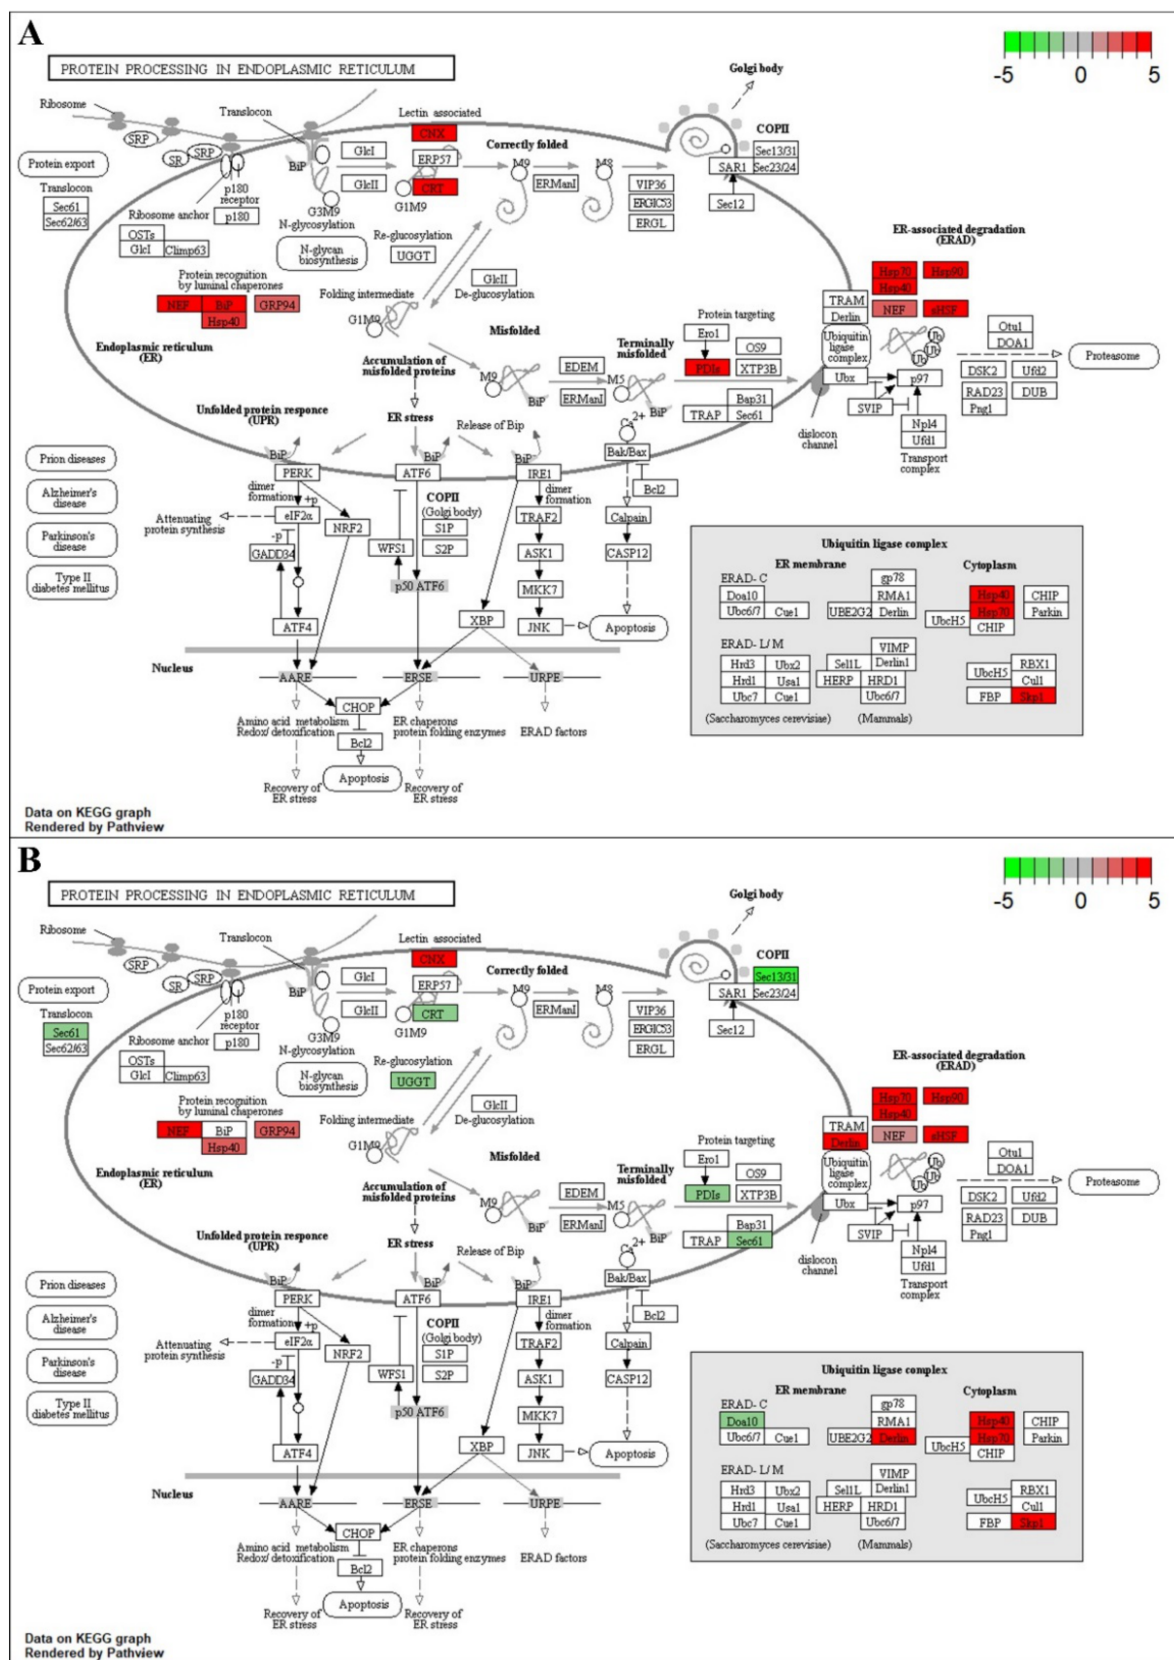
A

PROTEIN PROCESSING IN ENDOPLASMIC RETICULUM

-5 0 5

Golgi body

Ribosome
Translocon
Lectin associated
CNX
SRP
SR SRP
BiP
GlcI
ERP57
Correctly folded
M9
M8
COPII
Sec13/31
SAR1 Sec23/24
Protein export
Translocon
Sec61
Sec62/63
p180 receptor
Ribosome anchor p180
GlcII
CRT
G1M9
ERManI
VIP36
ERGIC53
ERGL
Sec12
G3M9
N-glycosylation
OSTs
GlcI Climp63
N-glycan biosynthesis
Re-glucosylation
UGGT
ER-associated degradation (ERAD)
Protein recognition by luminal chaperones
NEF BiP GRP94
Hsp40
Folding intermediate
GlcII
De-glucosylation
Hsp70 Hsp90
Hsp40
NEF sHSP
TRAM
Derlin
G1M9
Protein targeting
Ero1
Endoplasmic reticulum (ER)
Misfolded
Terminally misfolded
OS9
PDIs XTP3B
Ubiquitin ligase complex
Ub
Ub
Ub
Otu1
DOA1
Proteasome
Accumulation of misfolded proteins
EDEM
M9
M5
BiP
ERManI
Bap31
TRAP Sec61
Ubx
p97
DSK2 Ufd2
RAD23 DUB
Png1
SVIP
Unfolded protein responce (UPR)
ER stress
Release of Bip
$Ca^{2+}$ BiP
dislocon channel
Npl4
Ufd1
Transport complex
Prion diseases
BiP
PERK
BiP
ATF6
BiP
IRE1
Bak/Bax
Alzheimer's disease
dimer formation
+p
eIF2α
COPII (Golgi body)
S1P
S2P
dimer formation
Bcl2
Attenuating protein synthesis
NRF2
TRAF2
Calpain
Parkinson's disease
-P
GADD34
WFS1
ASK1
CASP12
Type II diabetes mellitus
p50 ATF6
MKK7
Ubiquitin ligase complex
ER membrane
Cytoplasm
ERAD- C
gp78
Doa10
RMA1
Hsp40 CHIP
Ubc6/7 Cue1
UBE2G2 Derlin
UbcH5 Hsp70 Parkin
CHIP
ATF4
XBP
JNK
Apoptosis
ERAD- L/ M
VIMP
Hrd3 Ubx2
Sel1L Derlin1
UbcH5
RBX1
Hrd1 Usa1
HERP HRD1
Cul1
Ubc7 Cue1
Ubc6/7
FBP Skp1
Nucleus
AARE
ERSE
UPRE
(Saccharomyces cerevisiae)
(Mammals)
CHOP
Amino acid metabolism Redox/ detoxification
ER chaperons protein folding enzymes
ERAD factors
Bcl2
Apoptosis
Recovery of ER stress
Recovery of ER stress
Data on KEGG graph
Rendered by Pathview

B

PROTEIN PROCESSING IN ENDOPLASMIC RETICULUM

-5 0 5

Golgi body

Ribosome
Translocon
Lectin associated
CNX
SRP
SR SRP
BiP
GlcI
ERP57
Correctly folded
M9
M8
COPII
Sec13/31
SAR1 Sec23/24
Protein export
Translocon
Sec61
Sec62/63
p180 receptor
Ribosome anchor p180
GlcII
CRT
G1M9
ERManI
VIP36
ERGIC53
ERGL
Sec12
G3M9
N-glycosylation
OSTs
GlcI Climp63
N-glycan biosynthesis
Re-glucosylation
UGGT
ER-associated degradation (ERAD)
Protein recognition by luminal chaperones
NEF BiP GRP94
Hsp40
Folding intermediate
GlcII
De-glucosylation
Hsp70 Hsp90
Hsp40
TRAM
Derlin
NEF sHSP
G1M9
Protein targeting
Ero1
Endoplasmic reticulum (ER)
Misfolded
Terminally misfolded
OS9
PDIs XTP3B
Ubiquitin ligase complex
Ub
Ub
Ub
Otu1
DOA1
Proteasome
Accumulation of misfolded proteins
EDEM
M9
M5
BiP
ERManI
Bap31
TRAP Sec61
Ubx
p97
DSK2 Ufd2
RAD23 DUB
Png1
SVIP
Unfolded protein responce (UPR)
ER stress
Release of Bip
$Ca^{2+}$ BiP
dislocon channel
Npl4
Ufd1
Transport complex
Prion diseases
BiP
PERK
BiP
ATF6
BiP
IRE1
Bak/Bax
Alzheimer's disease
dimer formation
+p
eIF2α
COPII (Golgi body)
S1P
S2P
dimer formation
Bcl2
Attenuating protein synthesis
NRF2
TRAF2
Calpain
Parkinson's disease
-P
GADD34
WFS1
ASK1
CASP12
Type II diabetes mellitus
p50 ATF6
MKK7
Ubiquitin ligase complex
ER membrane
Cytoplasm
ERAD- C
gp78
Doa10
RMA1
Hsp40 CHIP
Ubc6/7 Cue1
UBE2G2 Derlin
UbcH5 Hsp70 Parkin
CHIP
ATF4
XBP
JNK
Apoptosis
ERAD- L/ M
VIMP
Hrd3 Ubx2
Sel1L Derlin1
UbcH5
RBX1
Hrd1 Usa1
HERP HRD1
Cul1
Ubc7 Cue1
Ubc6/7
FBP Skp1
Nucleus
AARE
ERSE
UPRE
(Saccharomyces cerevisiae)
(Mammals)
CHOP
Amino acid metabolism Redox/ detoxification
ER chaperons protein folding enzymes
ERAD factors
Bcl2
Apoptosis
Recovery of ER stress
Recovery of ER stress
Data on KEGG graph
Rendered by Pathview